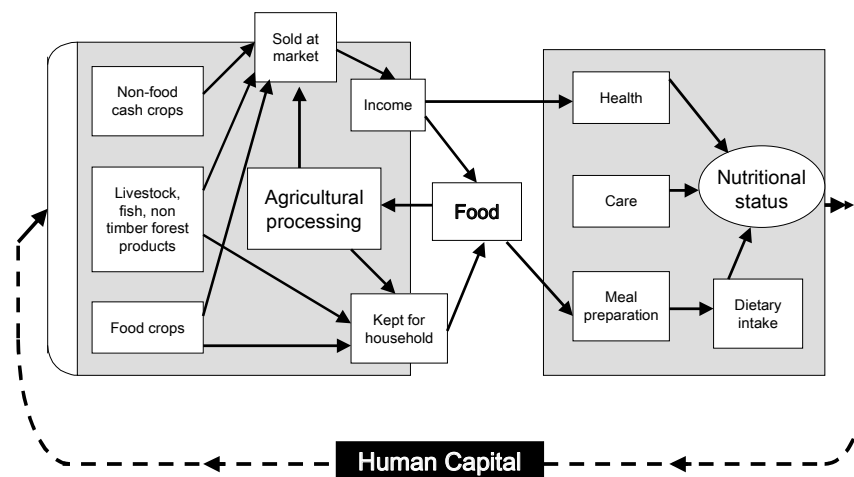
Sold at market

Non-food cash crops

Income

Health

Livestock, fish, non timber forest products

Agricultural processing

Food

Care

Nutritional status

Food crops

Kept for household

Meal preparation

Dietary intake

Human Capital